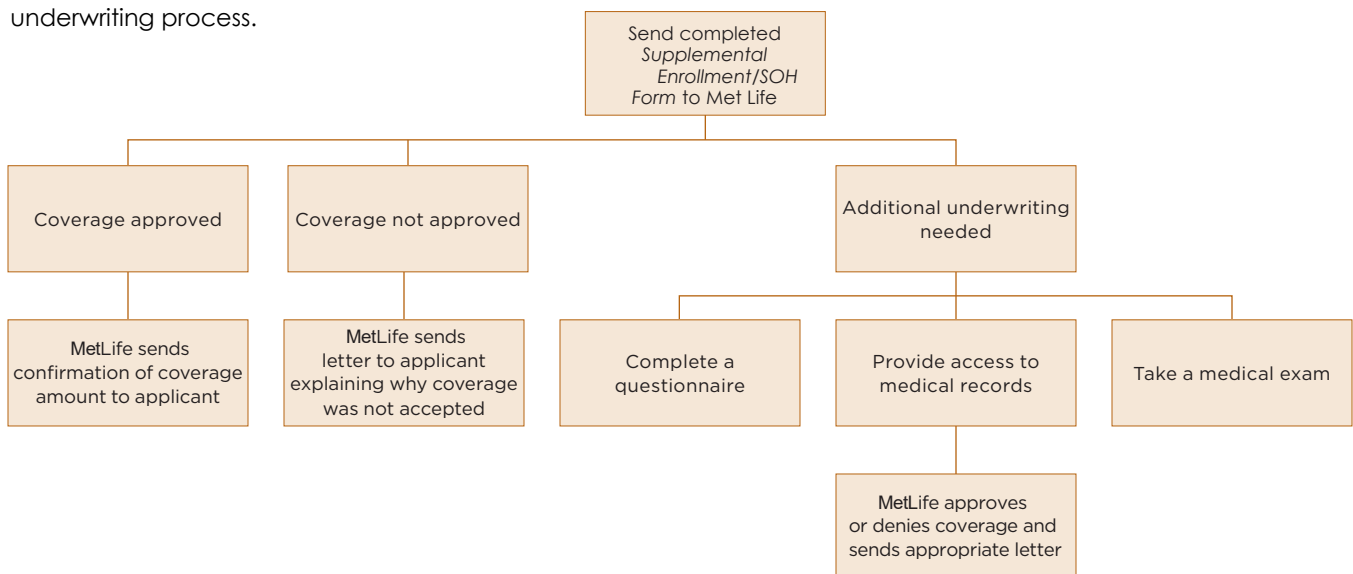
underwriting process.

Send completed *Supplemental Enrollment/SOH Form* to Met Life

Coverage approved

Coverage not approved

Additional underwriting needed

MetLife sends confirmation of coverage amount to applicant

MetLife sends letter to applicant explaining why coverage was not accepted

Complete a questionnaire

Provide access to medical records

Take a medical exam

MetLife approves or denies coverage and sends appropriate letter